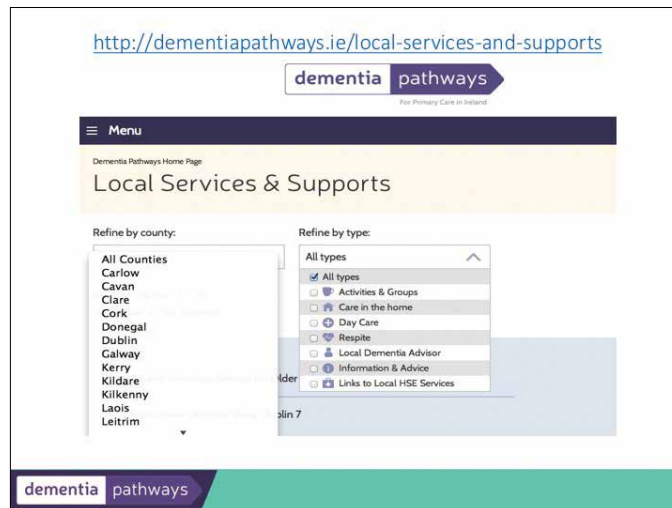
http://dementiapathways.ie/local-services-and-supports

dementia pathways
For Primary Care in Ireland

≡ Menu

Dementia Pathways Home Page

Local Services & Supports

Refine by county:

All Counties
Carlow
Cavan
Clare
Cork
Donegal
Dublin
Galway
Kerry
Kildare
Kilkenny
Laois
Leitrim

Refine by type:

All types

All types
Activities & Groups
Care in the home
Day Care
Respite
Local Dementia Advisor
Information & Advice
Links to Local HSE Services

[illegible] lder

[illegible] blin 7

dementia pathways